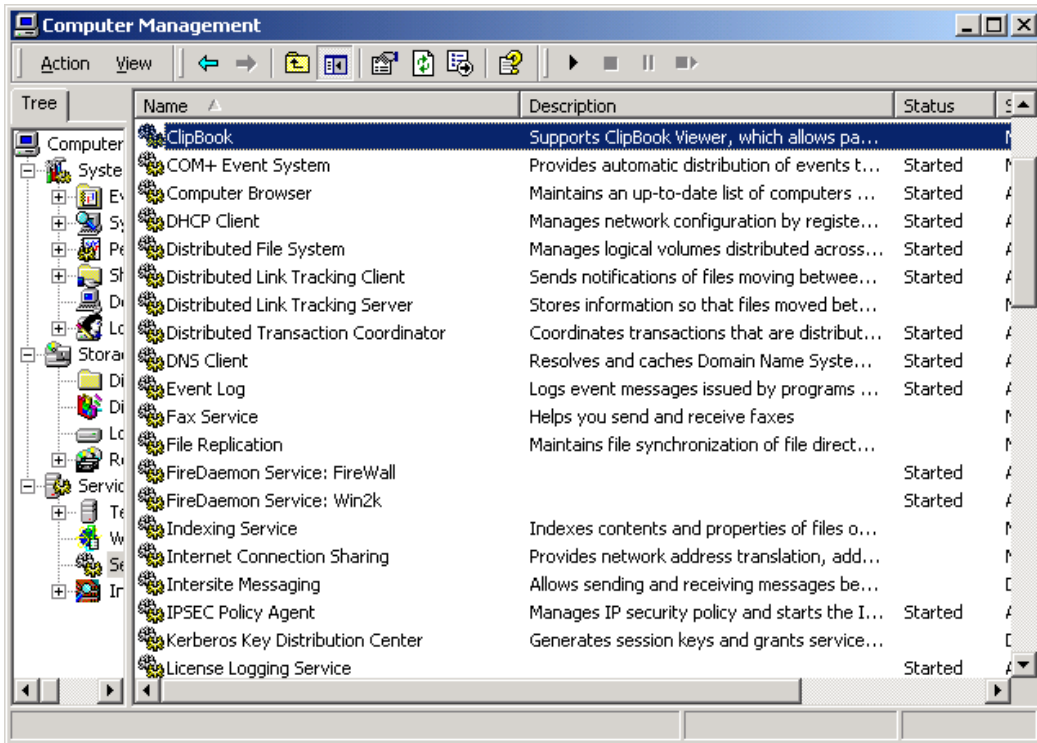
Computer Management

Action View

Tree

Computer
Syste
Ev
Sy
Pe
Sh
De
Lo
Stora
Di
Di
Lo
Re
Servic
Te
W
Se
In

| Name | Description | Status | S |
|---|---|---|---|
| ClipBook | Supports ClipBook Viewer, which allows pa... | | M |
| COM+ Event System | Provides automatic distribution of events t... | Started | M |
| Computer Browser | Maintains an up-to-date list of computers ... | Started | A |
| DHCP Client | Manages network configuration by registe... | Started | A |
| Distributed File System | Manages logical volumes distributed across... | Started | A |
| Distributed Link Tracking Client | Sends notifications of files moving betwee... | Started | A |
| Distributed Link Tracking Server | Stores information so that files moved bet... | | M |
| Distributed Transaction Coordinator | Coordinates transactions that are distribut... | Started | A |
| DNS Client | Resolves and caches Domain Name Syste... | Started | A |
| Event Log | Logs event messages issued by programs ... | Started | A |
| Fax Service | Helps you send and receive faxes | | M |
| File Replication | Maintains file synchronization of file direct... | | M |
| FireDaemon Service: FireWall | | Started | A |
| FireDaemon Service: Win2k | | Started | A |
| Indexing Service | Indexes contents and properties of files o... | | M |
| Internet Connection Sharing | Provides network address translation, add... | | M |
| Intersite Messaging | Allows sending and receiving messages be... | | D |
| IPSEC Policy Agent | Manages IP security policy and starts the I... | Started | A |
| Kerberos Key Distribution Center | Generates session keys and grants service... | | D |
| License Logging Service | | Started | A |